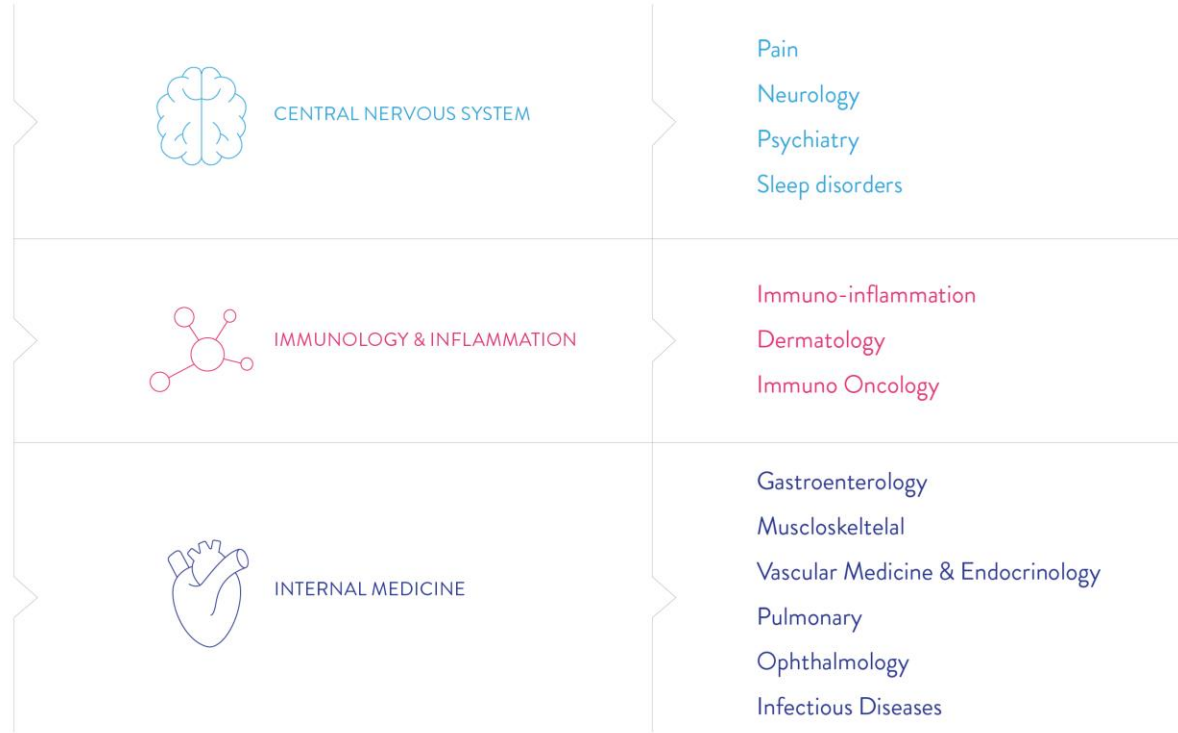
CENTRAL NERVOUS SYSTEM

Pain
Neurology
Psychiatry
Sleep disorders

IMMUNOLOGY & INFLAMMATION

Immuno-inflammation
Dermatology
Immuno Oncology

INTERNAL MEDICINE

Gastroenterology
Muscloskeltelal
Vascular Medicine & Endocrinology
Pulmonary
Ophthalmology
Infectious Diseases